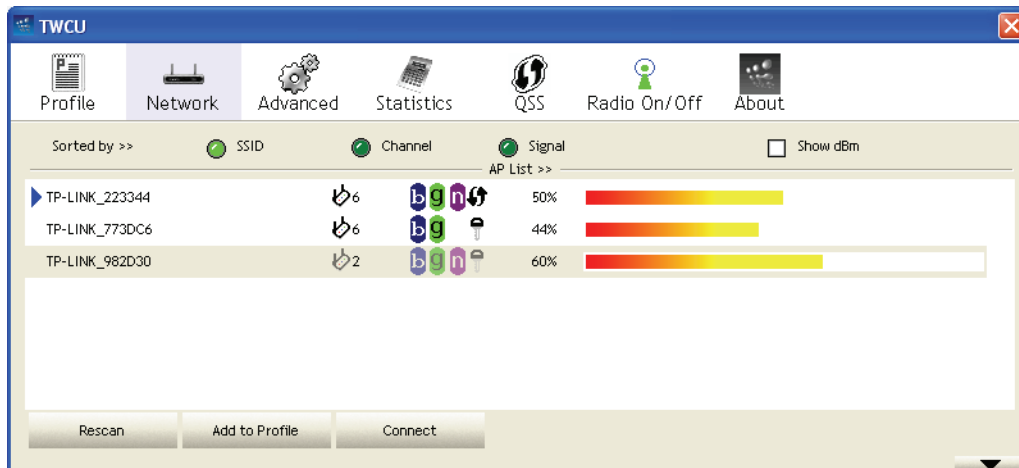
TWCU

Profile Network Advanced Statistics QSS Radio On/Off About

Sorted by >> SSID Channel Signal Show dBm

AP List >>

| | | | | |
|---|---|---|---|---|
| TP-LINK_223344 | 6 | b g n | 50% | |
| TP-LINK_773DC6 | 6 | b g | 44% | |
| TP-LINK_982D30 | 2 | b g n | 60% | |

Rescan Add to Profile Connect